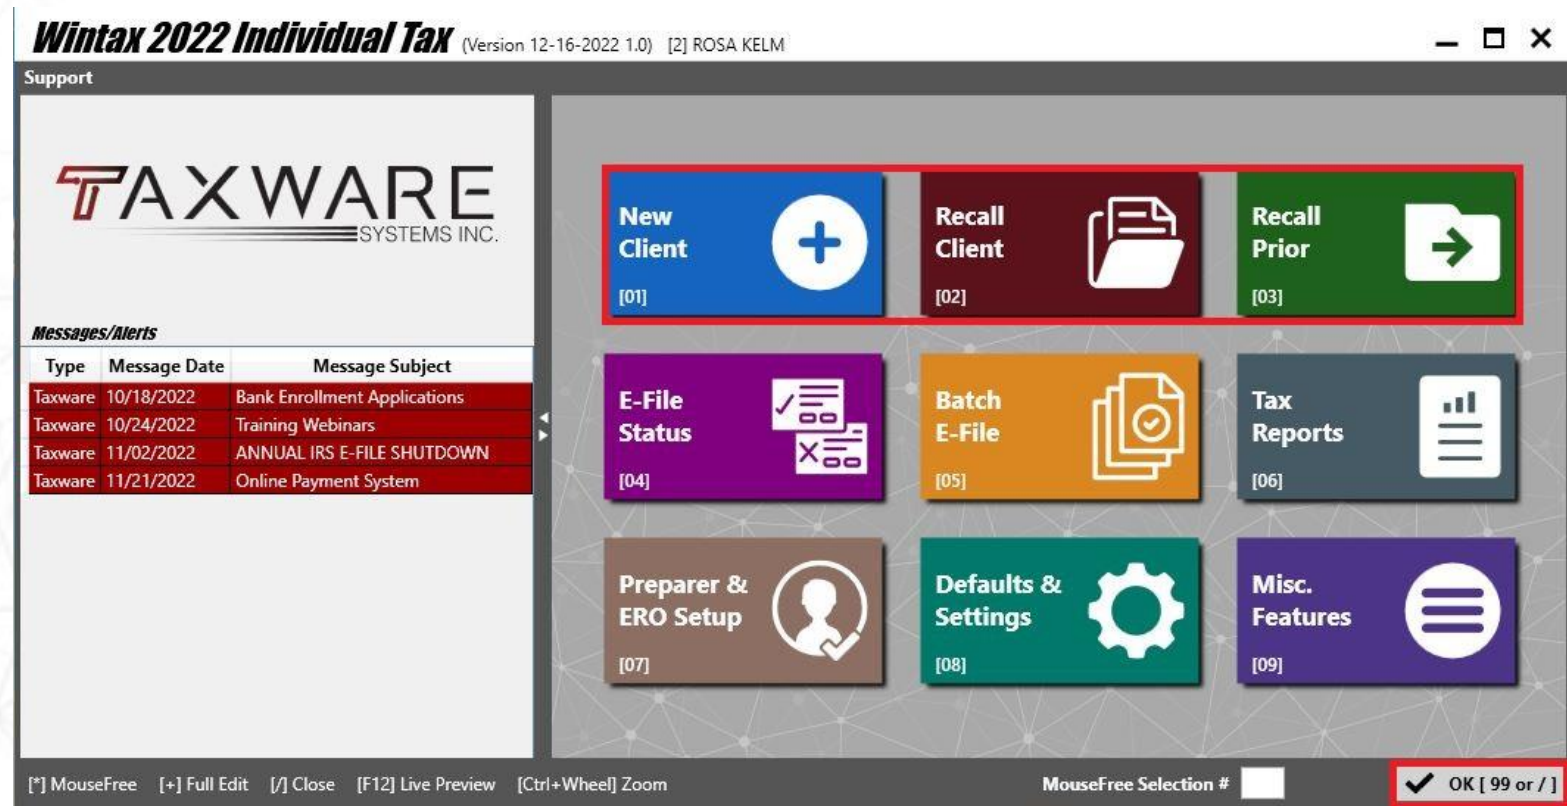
Wintax 2022 Individual Tax (Version 12-16-2022 1.0) [2] ROSA KELM

Support

TAXWARE SYSTEMS INC.

Messages/Alerts

| Type | Message Date | Message Subject |
|---|---|---|
| Taxware | 10/18/2022 | Bank Enrollment Applications |
| Taxware | 10/24/2022 | Training Webinars |
| Taxware | 11/02/2022 | ANNUAL IRS E-FILE SHUTDOWN |
| Taxware | 11/21/2022 | Online Payment System |

New Client [01]

Recall Client [02]

Recall Prior [03]

E-File Status [04]

Batch E-File [05]

Tax Reports [06]

Preparer & ERO Setup [07]

Defaults & Settings [08]

Misc. Features [09]

[*] MouseFree [+] Full Edit [/] Close [F12] Live Preview [Ctrl+Wheel] Zoom

MouseFree Selection #

OK [ 99 or / ]